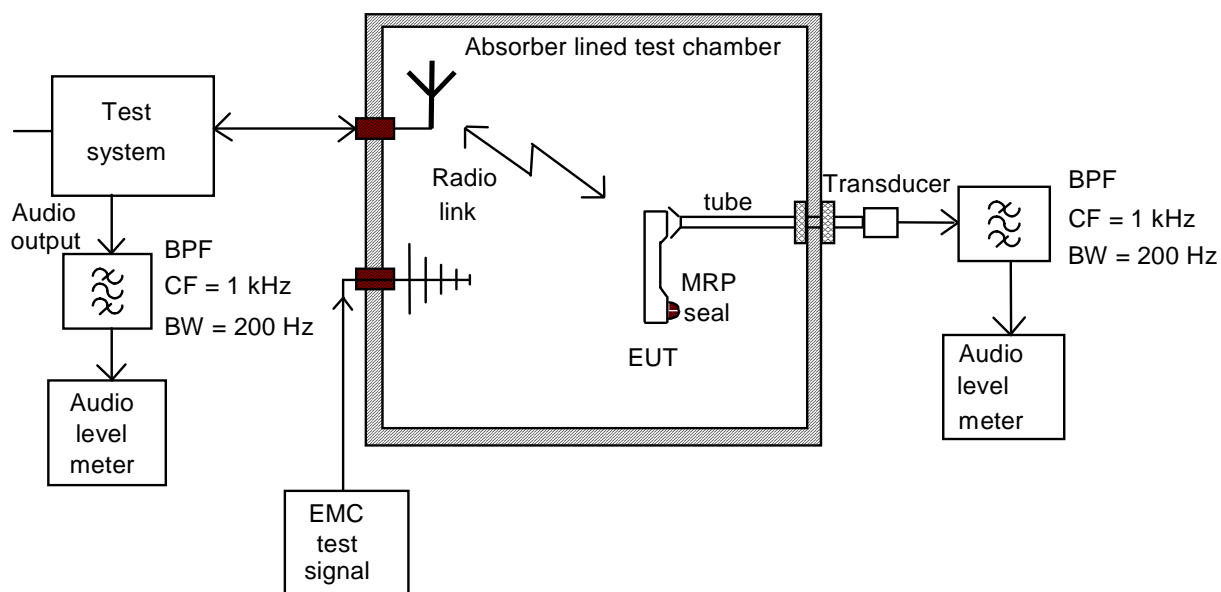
Absorber lined test chamber

Test system

Audio output

BPF
CF = 1 kHz
BW = 200 Hz

Audio level meter

Radio link

EMC test signal

tube

MRP seal

EUT

Transducer

BPF
CF = 1 kHz
BW = 200 Hz

Audio level meter